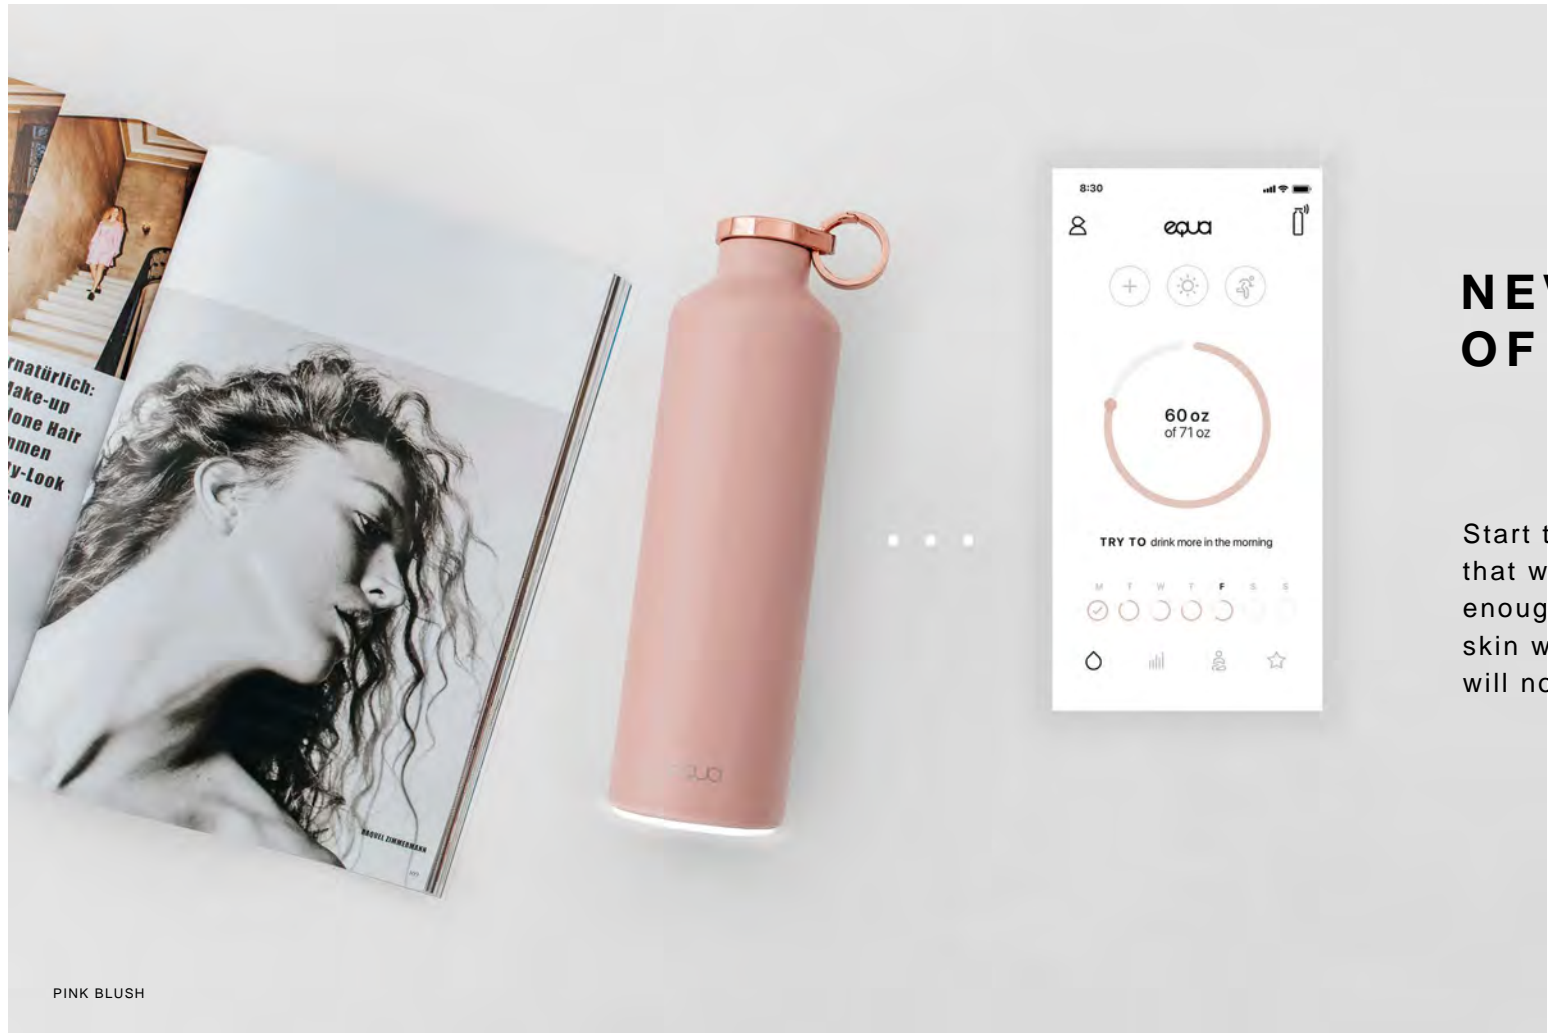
rnatürlich:
Make-up
Mone Hair
men
y-Look
on

RAQUEL ZIMMERMANN

equa

8:30

equa

+

60 oz
of 71 oz

TRY TO drink more in the morning

M T W T F S S

NEV
OF

Start t
that w
enoug
skin w
will no

PINK BLUSH